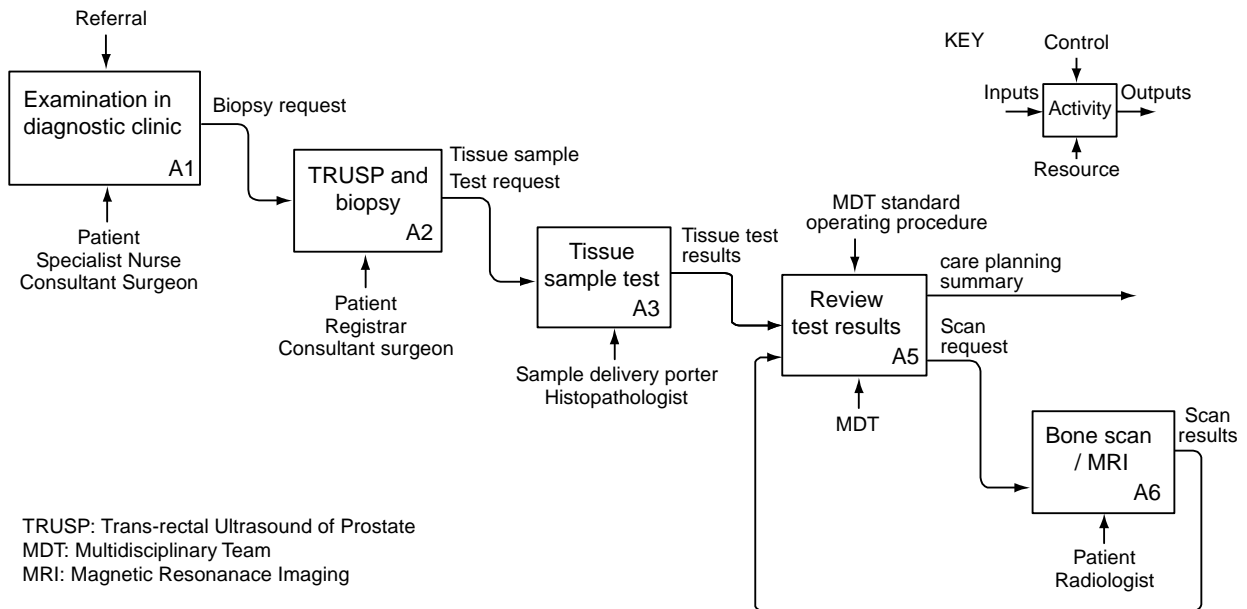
Referral

Examination in diagnostic clinic
A1

Biopsy request

Patient
Specialist Nurse
Consultant Surgeon

TRUSP and biopsy
A2

Tissue sample
Test request

Patient
Registrar
Consultant surgeon

Tissue sample test
A3

Tissue test results

Sample delivery porter
Histopathologist

MDT standard operating procedure

Review test results
A5

care planning summary

Scan request

MDT

Bone scan / MRI
A6

Scan results

Patient
Radiologist

KEY

Control
Inputs
Activity
Outputs
Resource

TRUSP: Trans-rectal Ultrasound of Prostate
MDT: Multidisciplinary Team
MRI: Magnetic Resonanace Imaging